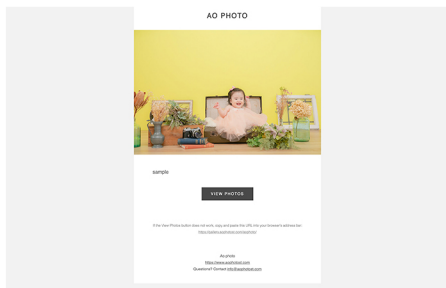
AO PHOTO

sample

VIEW PHOTOS

If the View Photos button does not work, copy and paste the URL into your browser's address bar: https://gallery.aophoto.com/sample/

Ao photo
https://www.aophoto.com
Questions? Contact info@aophoto.com